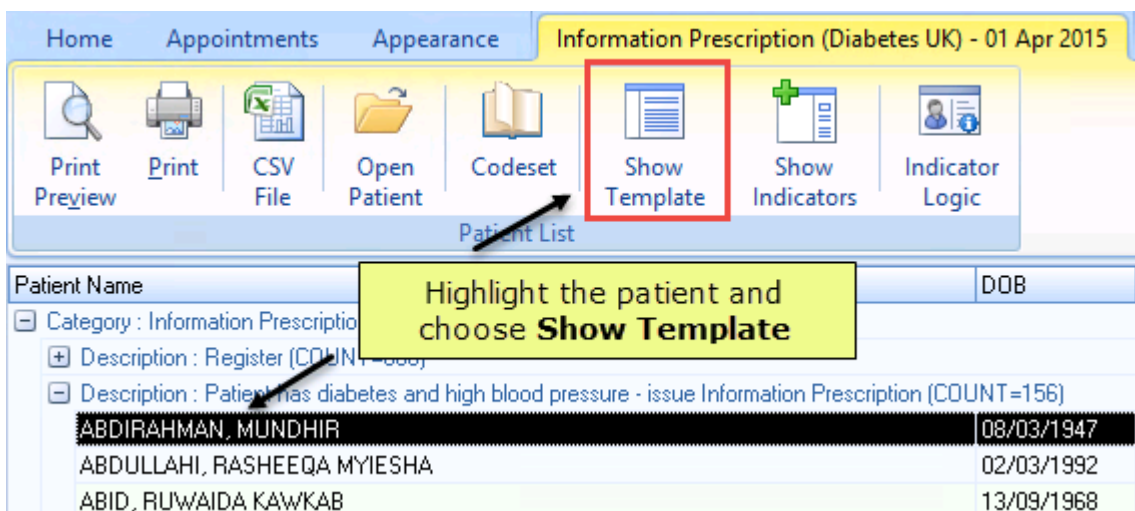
Home Appointments Appearance Information Prescription (Diabetes UK) - 01 Apr 2015

Print Preview
Print
CSV File
Open Patient
Codeset
Show Template
Show Indicators
Indicator Logic

Patient List

Highlight the patient and choose **Show Template**

Patient Name | DOB

⊟ Category : Information Prescriptio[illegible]

⊞ Description : Register (CO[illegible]

⊟ Description : Patient has diabetes and high blood pressure - issue Information Prescription (COUNT=156)

| Patient Name | DOB |
|---|---|
| ABDIRAHMAN, MUNDHIR | 08/03/1947 |
| ABDULLAHI, RASHEEQA MYIESHA | 02/03/1992 |
| ABID, RUWAIDA KAWKAB | 13/09/1968 |